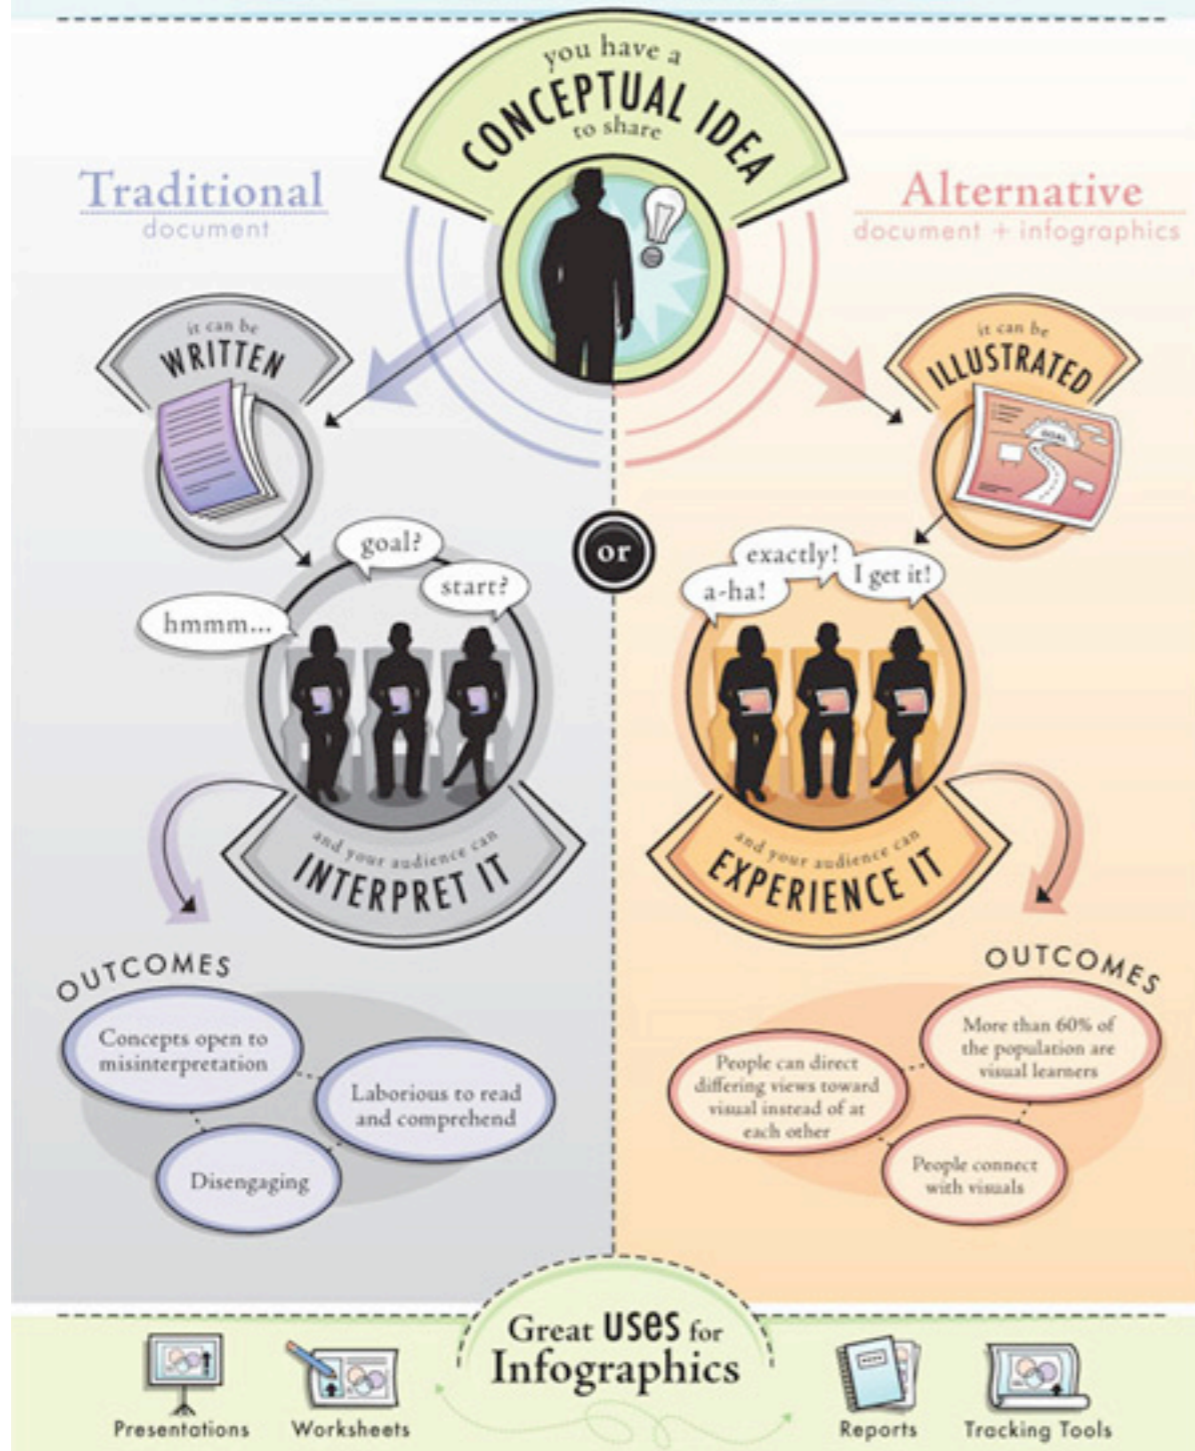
you have a
CONCEPTUAL IDEA
to share

Traditional
document

Alternative
document + infographics

it can be
WRITTEN

it can be
ILLUSTRATED

or

goal?
start?
hmmm...

exactly!
a-ha!
I get it!

and your audience can
INTERPRET IT

and your audience can
EXPERIENCE IT

OUTCOMES

Concepts open to misinterpretation

Laborious to read and comprehend

Disengaging

OUTCOMES

More than 60% of the population are visual learners

People can direct differing views toward visual instead of at each other

People connect with visuals

Great USES for Infographics

Presentations

Worksheets

Reports

Tracking Tools